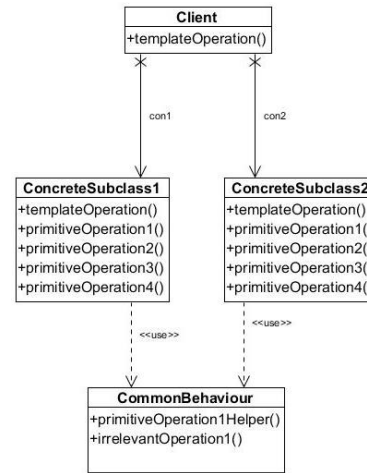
Client
+templateOperation()

con1

con2

ConcreteSubclass1
+templateOperation()
+primitiveOperation1()
+primitiveOperation2()
+primitiveOperation3()
+primitiveOperation4()

ConcreteSubclass2
+templateOperation()
+primitiveOperation1(
+primitiveOperation2(
+primitiveOperation3(
+primitiveOperation4(

<<use>>

<<use>>

CommonBehaviour
+primitiveOperation1Helper()
+irrelevantOperation1()